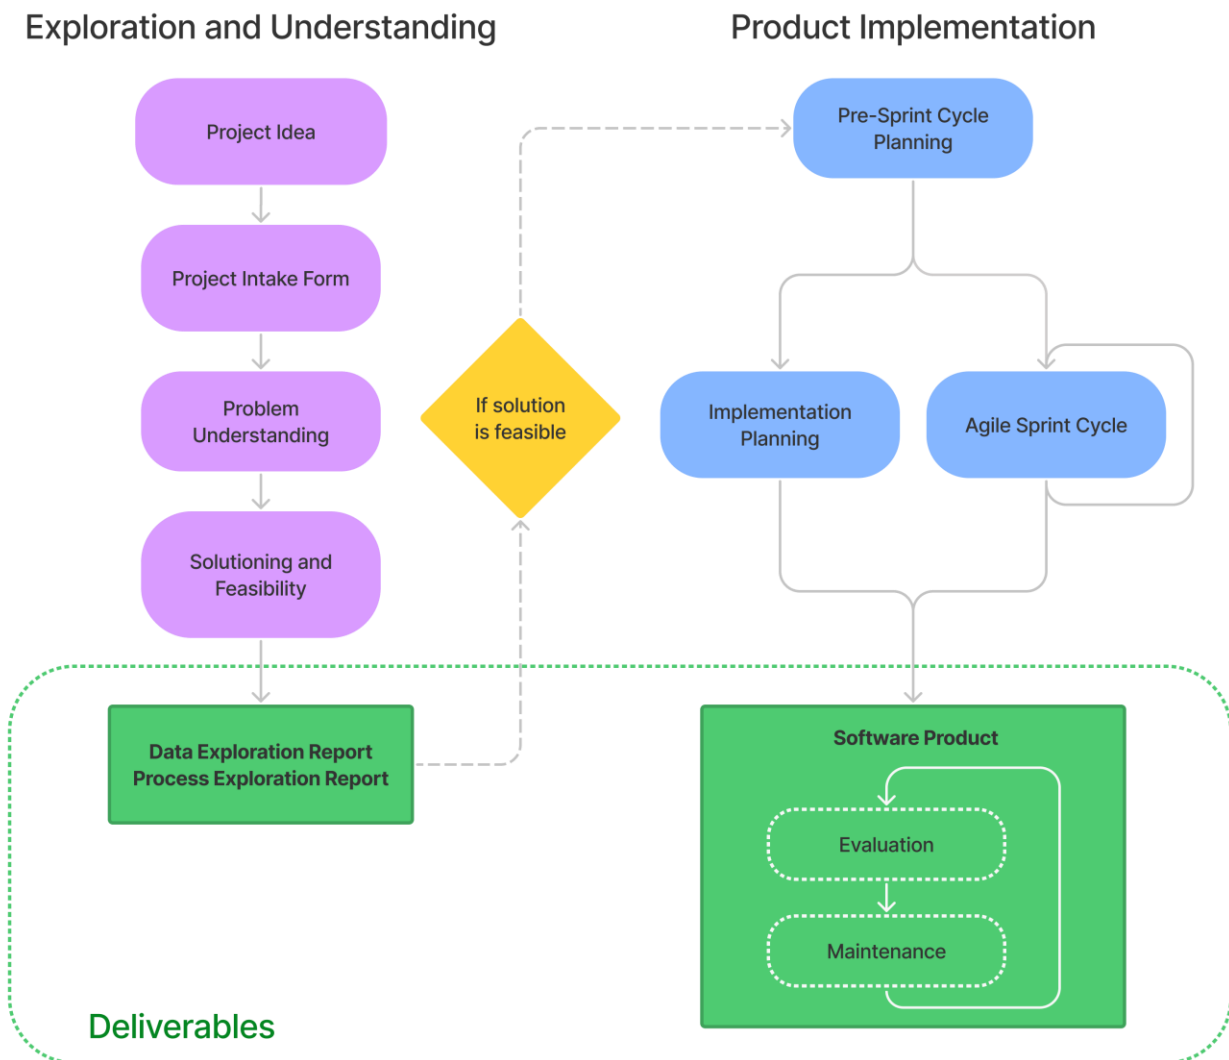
Exploration and Understanding

Product Implementation

Project Idea

Project Intake Form

Problem Understanding

Solutioning and Feasibility

If solution is feasible

Pre-Sprint Cycle Planning

Implementation Planning

Agile Sprint Cycle

Data Exploration Report
Process Exploration Report

Software Product

Evaluation

Maintenance

Deliverables